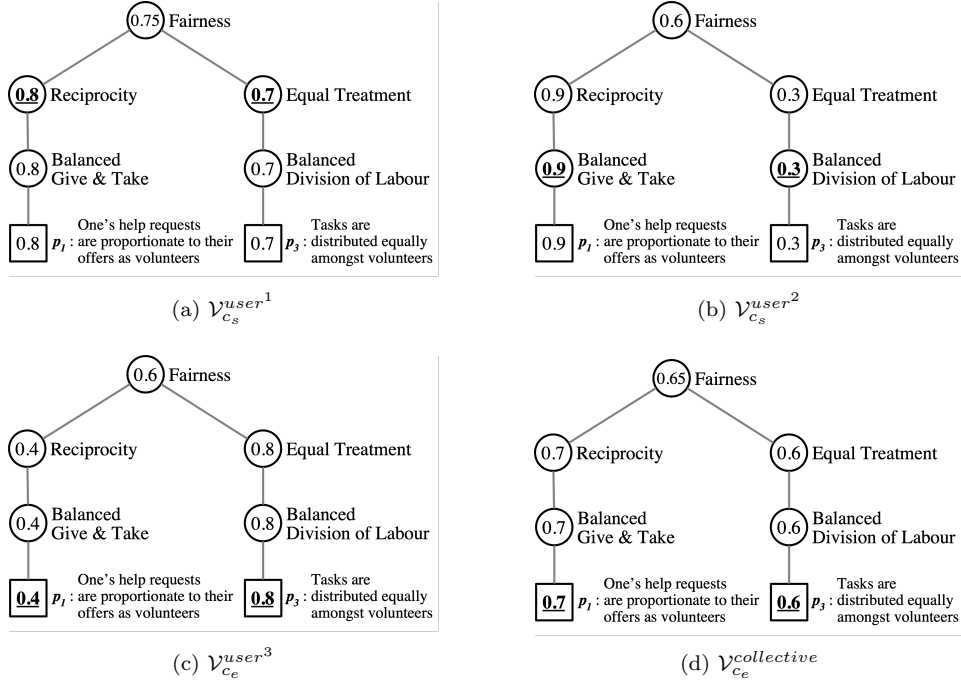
0.75 Fairness

0.8 Reciprocity

0.7 Equal Treatment

0.8 Balanced Give & Take

0.7 Balanced Division of Labour

0.8 $p_1$ : One's help requests are proportionate to their offers as volunteers

0.7 $p_3$ : Tasks are distributed equally amongst volunteers

(a) $\mathcal{V}_{c_s}^{user^1}$

0.6 Fairness

0.9 Reciprocity

0.3 Equal Treatment

0.9 Balanced Give & Take

0.3 Balanced Division of Labour

0.9 $p_1$ : One's help requests are proportionate to their offers as volunteers

0.3 $p_3$ : Tasks are distributed equally amongst volunteers

(b) $\mathcal{V}_{c_s}^{user^2}$

0.6 Fairness

0.4 Reciprocity

0.8 Equal Treatment

0.4 Balanced Give & Take

0.8 Balanced Division of Labour

0.4 $p_1$ : One's help requests are proportionate to their offers as volunteers

0.8 $p_3$ : Tasks are distributed equally amongst volunteers

(c) $\mathcal{V}_{c_e}^{user^3}$

0.65 Fairness

0.7 Reciprocity

0.6 Equal Treatment

0.7 Balanced Give & Take

0.6 Balanced Division of Labour

0.7 $p_1$ : One's help requests are proportionate to their offers as volunteers

0.6 $p_3$ : Tasks are distributed equally amongst volunteers

(d) $\mathcal{V}_{c_e}^{collective}$